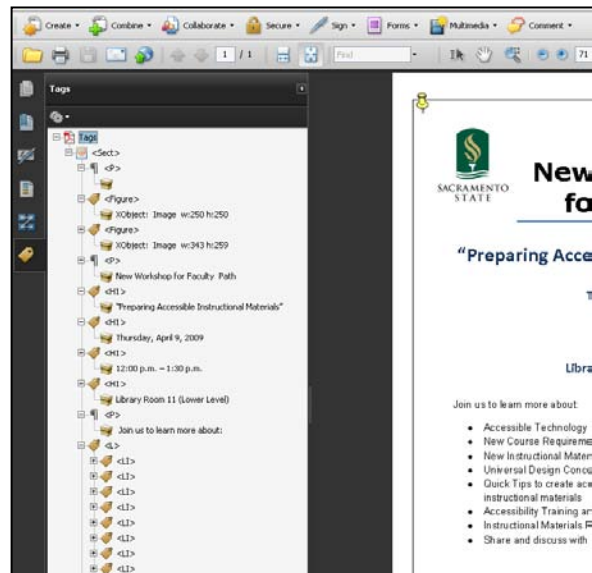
Create • Combine • Collaborate • Secure • Sign • Forms • Multimedia • Comment •

1 / 1 Find 71

Tags

Tags
<Sect>
<P>
<Figure>
XObject: Image w:250 h:250
<Figure>
XObject: Image w:343 h:259
<P>
New Workshop for Faculty Path
<H1>
"Preparing Accessible Instructional Materials"
<H1>
Thursday, April 9, 2009
<H1>
12:00 p.m. – 1:30 p.m.
<H1>
Library Room 11 (Lower Level)
<P>
Join us to learn more about:
<L>
<LI>
<LI>
<LI>
<LI>
<LI>
<LI>
<LI>
<LI>
<LI>

SACRAMENTO STATE

New
fo

"Preparing Acce

T

Libra

Join us to learn more about:

• Accessible Technology
• New Course Requireme
• New Instructional Mater
• Universal Design Conce
• Quick Tips to create acc instructional materials
• Accessibility Training ar
• Instructional Materials F
• Share and discuss with